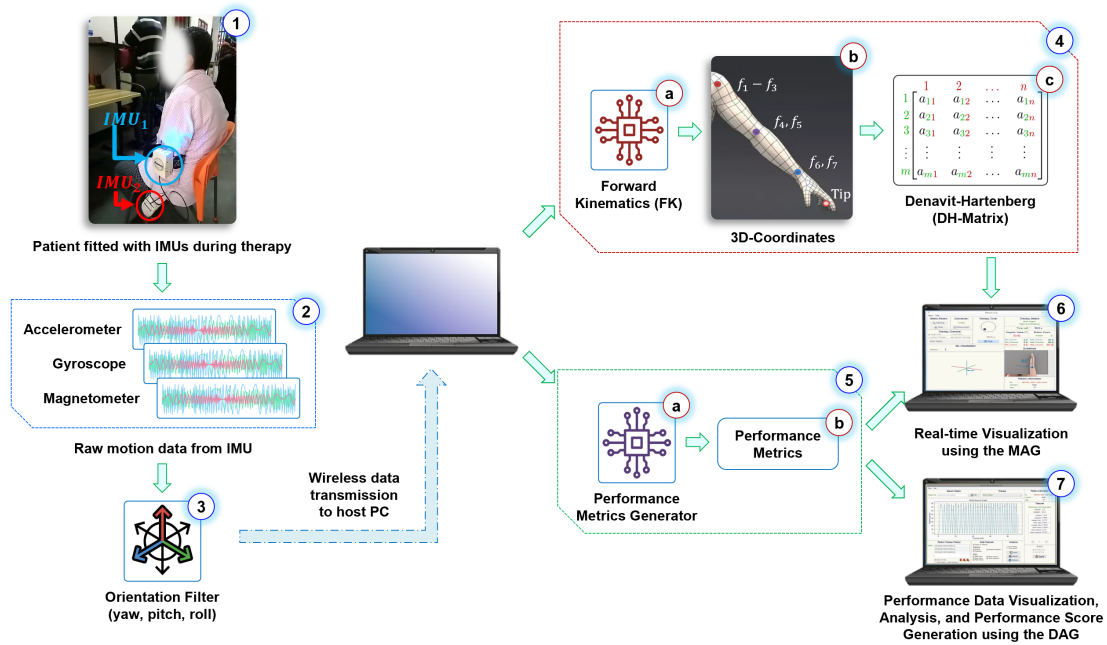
1

$IMU_1$

$IMU_2$

Patient fitted with IMUs during therapy

2

Accelerometer

Gyroscope

Magnetometer

Raw motion data from IMU

3

Orientation Filter (yaw, pitch, roll)

Wireless data transmission to host PC

4

a

Forward Kinematics (FK)

b

$f_1 - f_3$

$f_4, f_5$

$f_6, f_7$

Tip

3D-Coordinates

c

$\begin{bmatrix} & 1 & 2 & \dots & n \\ 1 & a_{11} & a_{12} & \dots & a_{1n} \\ 2 & a_{21} & a_{22} & \dots & a_{2n} \\ 3 & a_{31} & a_{32} & \dots & a_{3n} \\ \vdots & \vdots & \vdots & \vdots & \vdots \\ m & a_{m1} & a_{m2} & \dots & a_{mn} \end{bmatrix}$

Denavit-Hartenberg (DH-Matrix)

5

a

Performance Metrics Generator

b

Performance Metrics

6

Real-time Visualization using the MAG

7

Performance Data Visualization, Analysis, and Performance Score Generation using the DAG